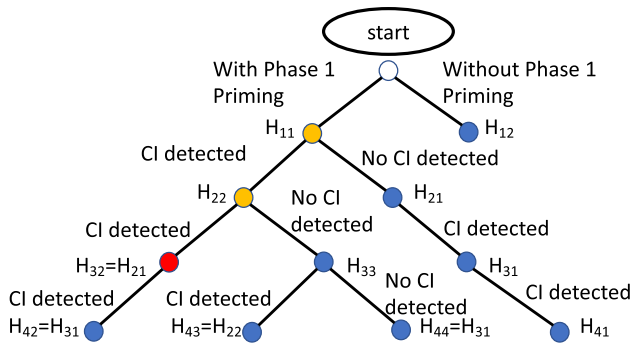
start

With Phase 1 Priming

Without Phase 1 Priming

$H_{11}$

$H_{12}$

CI detected

No CI detected

$H_{22}$

No CI detected

$H_{21}$

CI detected

CI detected

$H_{32}=H_{21}$

$H_{33}$

No CI detected

$H_{31}$

CI detected

CI detected

CI detected

$H_{42}=H_{31}$

$H_{43}=H_{22}$

$H_{44}=H_{31}$

$H_{41}$